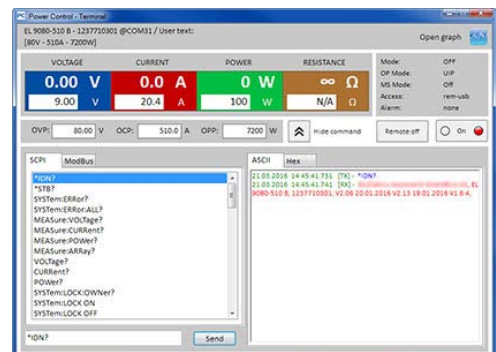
Power Control - Terminal

EL 9080-510 B - 1237710301 @COM31 / User text:
[80V - 510A - 7200W]

Open graph

| VOLTAGE | CURRENT | POWER | RESISTANCE |
|---|---|---|---|
| 0.00 V | 0.0 A | 0 W | ∞ Ω |
| 9.00 V | 20.4 A | 100 W | N/A Ω |

Mode: OFF
OP Mode: UIP
MS Mode: Off
Access: rem-usb
Alarm: none

OVP: 80.00 V OCP: 510.0 A OPP: 7200 W Hide command Remote off On

SCPI ModBus

*IDN?
*STB?
SYSTem:ERRor?
SYSTem:ERRor:ALL?
MEASure:VOLTage?
MEASure:CURRent?
MEASure:POWer?
MEASure:ARRay?
VOLTage?
CURRent?
POWer?
SYSTem:LOCK:OWNer?
SYSTem:LOCK ON
SYSTem:LOCK OFF

*IDN? Send

ASCII Hex

21.03.2016 14:45:41.731 [TX] - *IDN?
21.03.2016 14:45:41.741 [RX] - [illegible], EL 9080-510 B, 1237710301, V2.06 20.01.2016 V2.13 19.01.2016 V1.6.4,